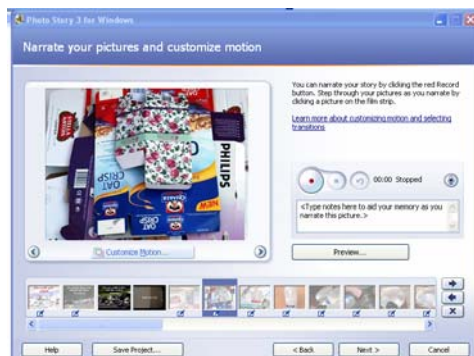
Photo Story 3 for Windows

Narrate your pictures and customize motion

You can narrate your story by clicking the red Record button. Step through your pictures as you narrate by clicking a picture on the film strip.

Learn more about customizing motion and selecting transitions

PHILIPS

OAT CRISP

OAT CRISP

NEW

Customize Motion...

00:00 Stopped

<Type notes here to aid your memory as you narrate this picture.>

Preview...

Help

Save Project...

< Back

Next >

Cancel